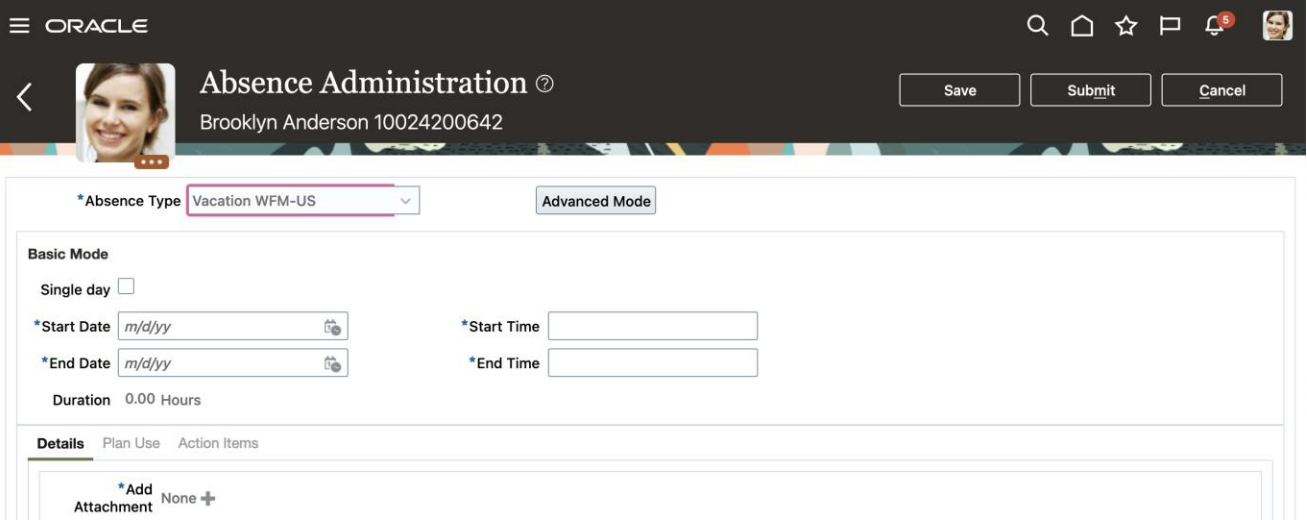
ORACLE

5

Absence Administration ⓘ

Brooklyn Anderson 10024200642

Save Submit Cancel

*Absence Type Vacation WFM-US

Advanced Mode

Basic Mode

Single day

*Start Date m/d/yy

*Start Time

*End Date m/d/yy

*End Time

Duration 0.00 Hours

Details Plan Use Action Items

*Add Attachment None